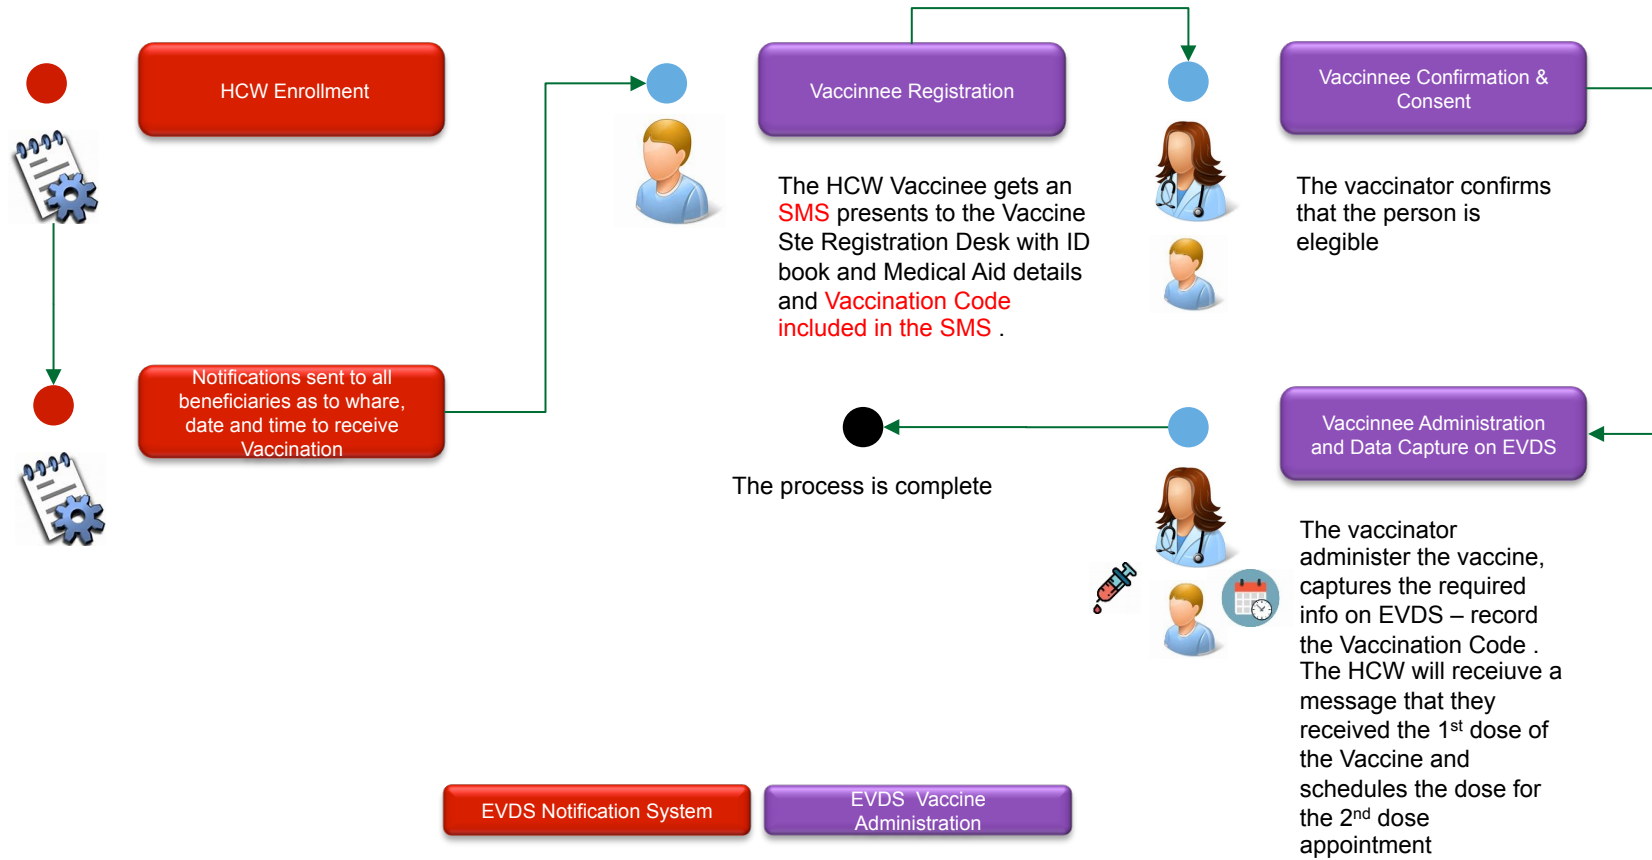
HCW Enrollment

Notifications sent to all beneficiaries as to whare, date and time to receive Vaccination

Vaccinnee Registration

The HCW Vaccinee gets an SMS presents to the Vaccine Ste Registration Desk with ID book and Medical Aid details and Vaccination Code included in the SMS .

Vaccinnee Confirmation & Consent

The vaccinator confirms that the person is elegible

Vaccinnee Administration and Data Capture on EVDS

The process is complete

The vaccinator administer the vaccine, captures the required info on EVDS – record the Vaccination Code . The HCW will receiuve a message that they received the 1$^{st}$ dose of the Vaccine and schedules the dose for the 2$^{nd}$ dose appointment

EVDS Notification System

EVDS Vaccine Administration